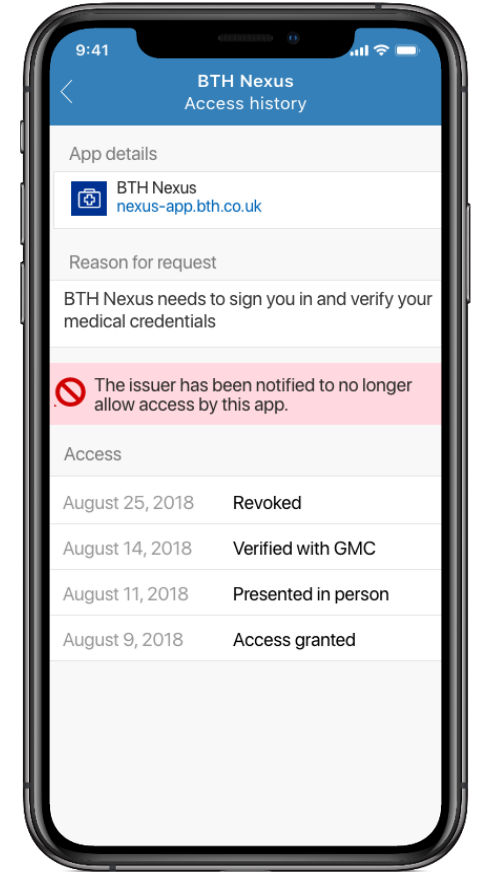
9:41

BTH Nexus
Access history

App details

BTH Nexus
nexus-app.bth.co.uk

Reason for request

BTH Nexus needs to sign you in and verify your medical credentials

The issuer has been notified to no longer allow access by this app.

Access

| | |
|---|---|
| August 25, 2018 | Revoked |
| August 14, 2018 | Verified with GMC |
| August 11, 2018 | Presented in person |
| August 9, 2018 | Access granted |